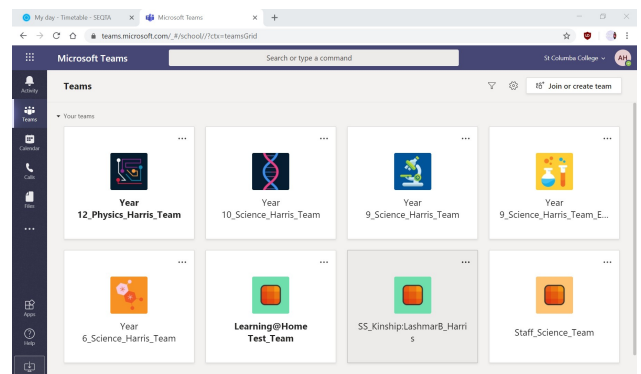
My day - Timetable - SEQTA
Microsoft Teams
+
teams.microsoft.com/_#/school//?ctx=teamsGrid
Microsoft Teams
Search or type a command
St Columba College
AH
Activity
Teams
Calendar
Calls
Files
...
Apps
Help
Teams
Join or create team
Your teams
...
Year 12_Physics_Harris_Team
...
Year 10_Science_Harris_Team
...
Year 9_Science_Harris_Team
...
Year 9_Science_Harris_Team_E...
...
Year 6_Science_Harris_Team
...
Learning@Home Test_Team
...
SS_Kinship:LashmarB_Harris
...
Staff_Science_Team